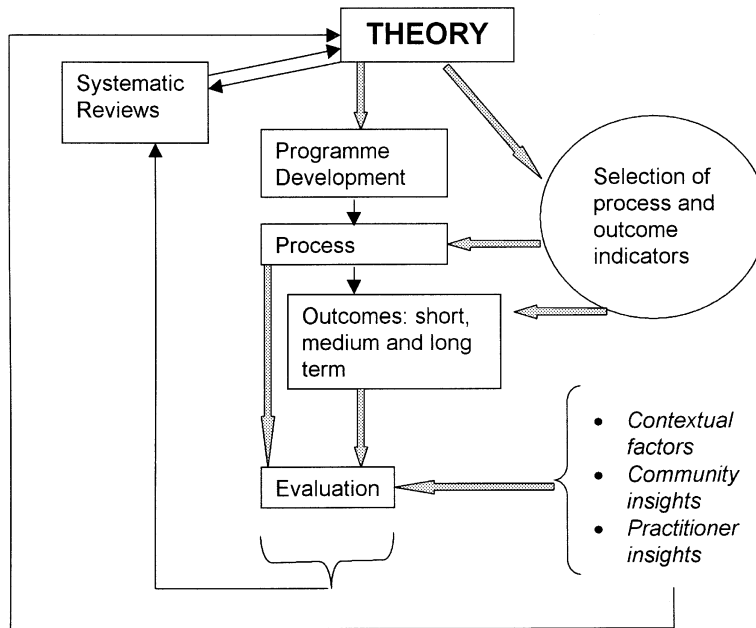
THEORY

Systematic Reviews

Programme Development

Selection of process and outcome indicators

Process

Outcomes: short, medium and long term

- *Contextual factors*
- *Community insights*
- *Practitioner insights*

Evaluation